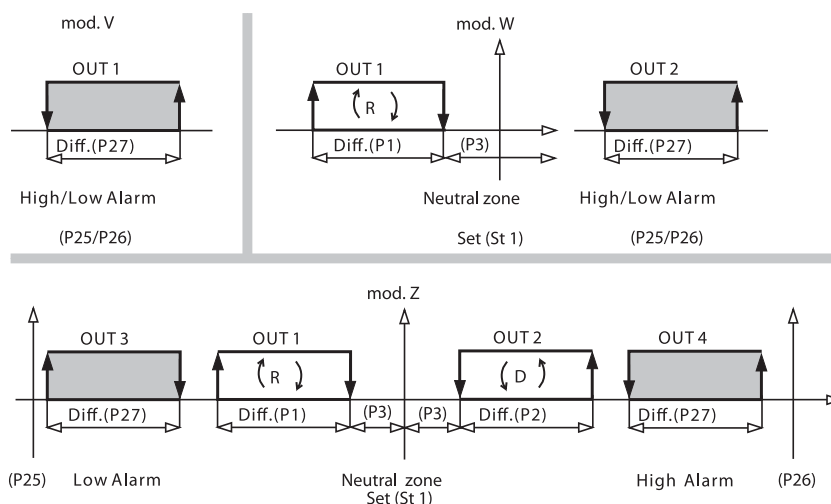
mod. V

OUT 1

Diff.(P27)

High/Low Alarm

(P25/P26)

mod. W

OUT 1

R

Diff.(P1)

(P3)

Neutral zone

Set (St 1)

OUT 2

Diff.(P27)

High/Low Alarm

(P25/P26)

mod. Z

OUT 3

Diff.(P27)

OUT 1

R

Diff.(P1)

(P3)

(P3)

OUT 2

D

Diff.(P2)

OUT 4

Diff.(P27)

(P25)

Low Alarm

Neutral zone
Set (St 1)

High Alarm

(P26)